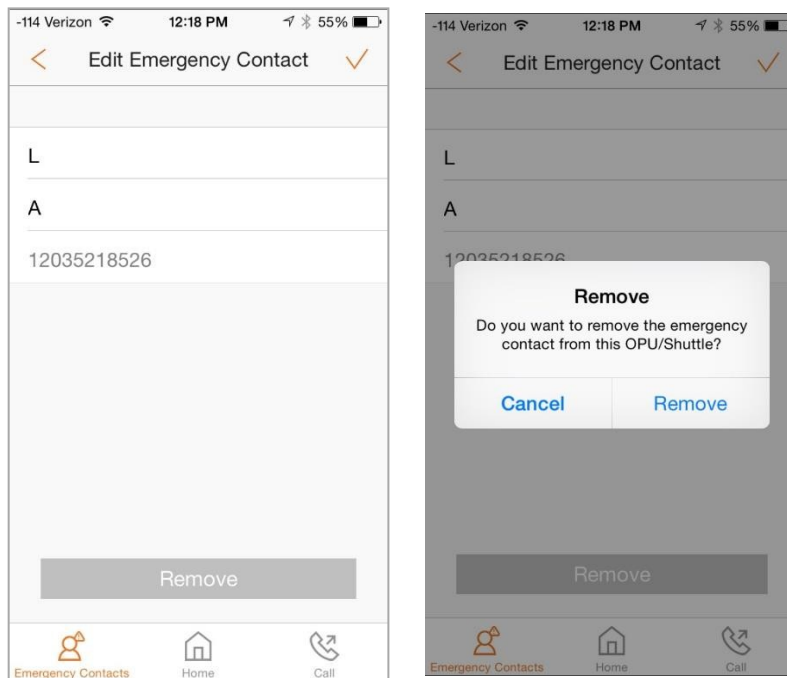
-114 Verizon 12:18 PM 55%

Edit Emergency Contact

L

A

12035218526

Remove

Emergency Contacts Home Call

-114 Verizon 12:18 PM 55%

Edit Emergency Contact

L

A

12035218526

Remove

Do you want to remove the emergency contact from this OPU/Shuttle?

Cancel Remove

Remove

Emergency Contacts Home Call